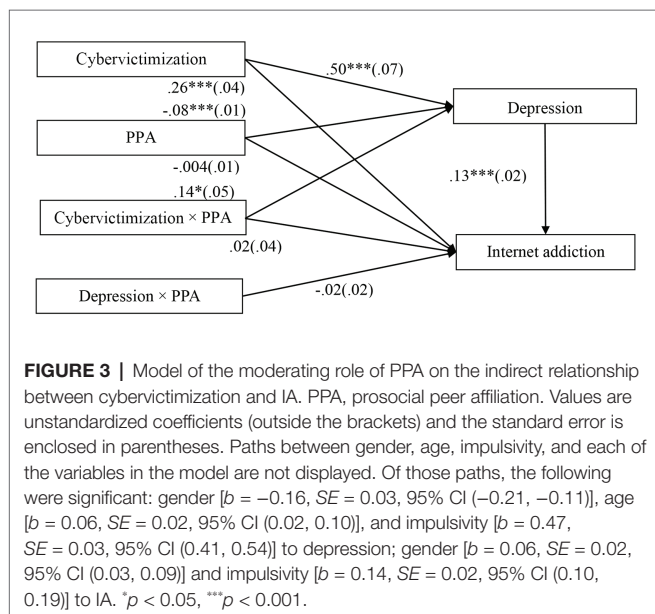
Cybervictimization

.50***(.07)

.26***(.04)

-.08***(.01)

Depression

PPA

-.004(.01)

.13***(.02)

.14*(.05)

Cybervictimization × PPA

.02(.04)

Internet addiction

Depression × PPA

-.02(.02)

**FIGURE 3 |** Model of the moderating role of PPA on the indirect relationship between cybervictimization and IA. PPA, prosocial peer affiliation. Values are unstandardized coefficients (outside the brackets) and the standard error is enclosed in parentheses. Paths between gender, age, impulsivity, and each of the variables in the model are not displayed. Of those paths, the following were significant: gender [*b* = −0.16, *SE* = 0.03, 95% CI (−0.21, −0.11)], age [*b* = 0.06, *SE* = 0.02, 95% CI (0.02, 0.10)], and impulsivity [*b* = 0.47, *SE* = 0.03, 95% CI (0.41, 0.54)] to depression; gender [*b* = 0.06, *SE* = 0.02, 95% CI (0.03, 0.09)] and impulsivity [*b* = 0.14, *SE* = 0.02, 95% CI (0.10, 0.19)] to IA. $^{*}p < 0.05$, $^{***}p < 0.001$.